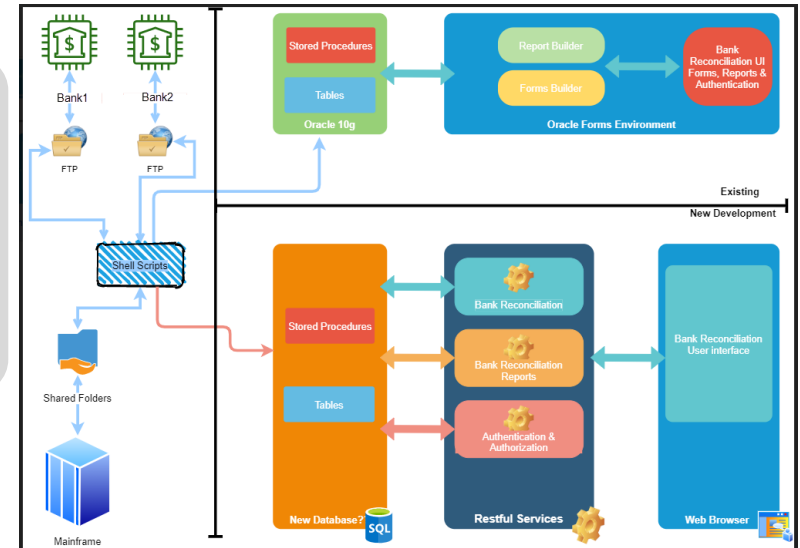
Bank1
Bank2
FTP
FTP
Shell Scripts
Shared Folders
Mainframe
Stored Procedures
Tables
Oracle 10g
Report Builder
Forms Builder
Bank Reconciliation UI Forms, Reports & Authentication
Oracle Forms Environment
Existing
New Development
Stored Procedures
Tables
New Database?
SQL
Bank Reconciliation
Bank Reconciliation Reports
Authentication & Authorization
Restful Services
Bank Reconciliation User interface
Web Browser